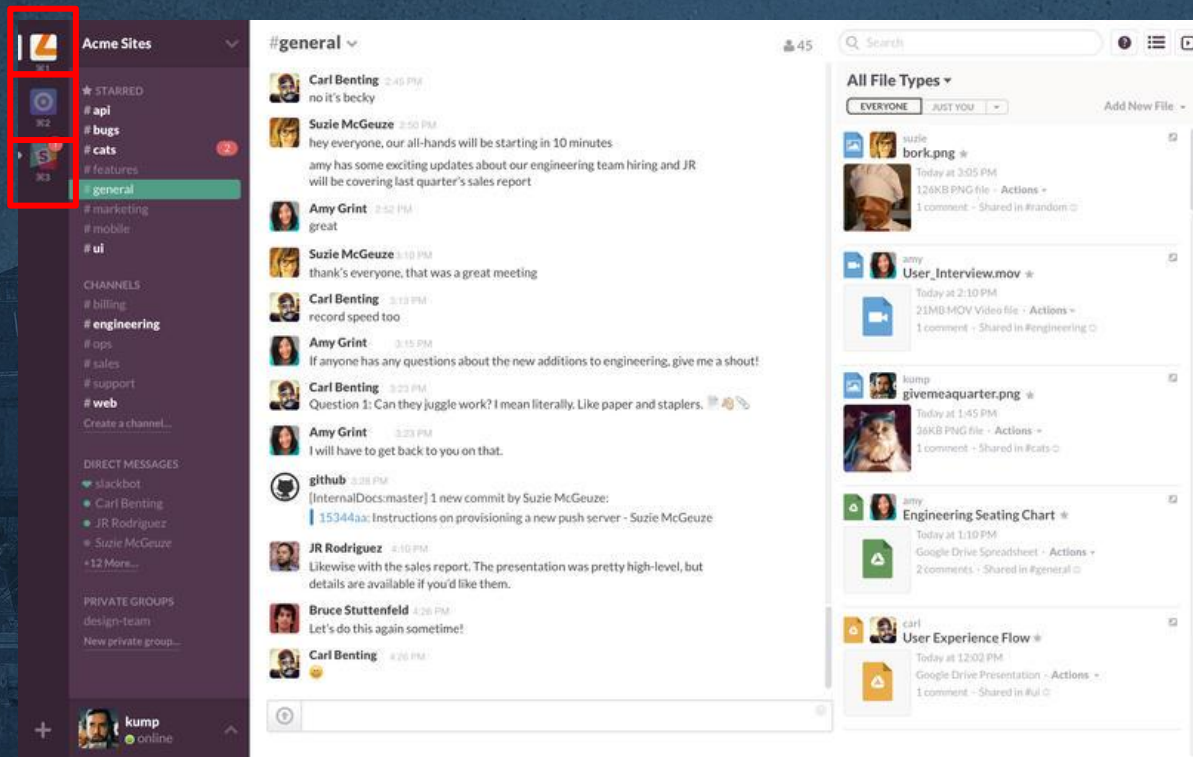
⌘1
⌘2
S 1
⌘3

Acme Sites

STARRED
# api
# bugs
# cats 2
# features
# general
# marketing
# mobile
# ui

CHANNELS
# billing
# engineering
# ops
# sales
# support
# web
Create a channel...

DIRECT MESSAGES
slackbot
Carl Benting
JR Rodriguez
Suzie McGeuze
+12 More...

PRIVATE GROUPS
design-team
New private group...

+

kump
online

#general

45

Carl Benting 2:45 PM
no it's becky

Suzie McGeuze 2:50 PM
hey everyone, our all-hands will be starting in 10 minutes
amy has some exciting updates about our engineering team hiring and JR will be covering last quarter's sales report

Amy Grint 2:52 PM
great

Suzie McGeuze 3:10 PM
thank's everyone, that was a great meeting

Carl Benting 3:13 PM
record speed too

Amy Grint 3:15 PM
If anyone has any questions about the new additions to engineering, give me a shout!

Carl Benting 3:23 PM
Question 1: Can they juggle work? I mean literally. Like paper and staplers.

Amy Grint 3:23 PM
I will have to get back to you on that.

github 3:28 PM
[InternalDocs:master] 1 new commit by Suzie McGeuze:
15344aa: Instructions on provisioning a new push server - Suzie McGeuze

JR Rodriguez 4:10 PM
Likewise with the sales report. The presentation was pretty high-level, but details are available if you'd like them.

Bruce Stuttenfeld 4:26 PM
Let's do this again sometime!

Carl Benting 4:26 PM

Search

All File Types
EVERYONE JUST YOU
Add New File

suzie
bork.png
Today at 3:05 PM
126KB PNG file · Actions
1 comment · Shared in #random

amy
User_Interview.mov
Today at 2:10 PM
21MB MOV Video file · Actions
1 comment · Shared in #engineering

kump
givemeaquarter.png
Today at 1:45 PM
36KB PNG file · Actions
1 comment · Shared in #cats

amy
Engineering Seating Chart
Today at 1:10 PM
Google Drive Spreadsheet · Actions
2 comments · Shared in #general

carl
User Experience Flow
Today at 12:02 PM
Google Drive Presentation · Actions
1 comment · Shared in #ui